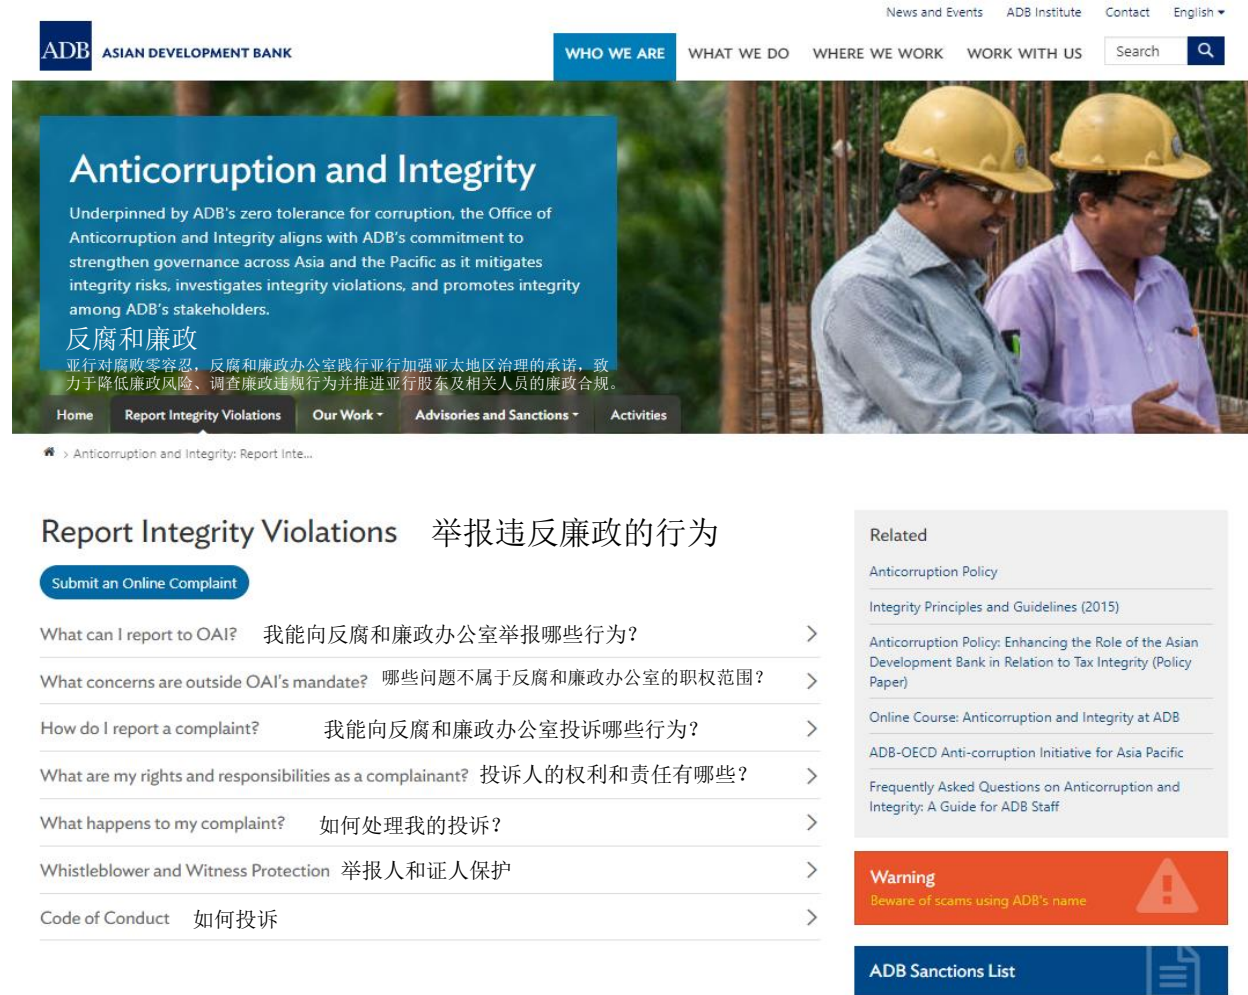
News and Events ADB Institute Contact English

ADB ASIAN DEVELOPMENT BANK

WHO WE ARE WHAT WE DO WHERE WE WORK WORK WITH US Search

Anticorruption and Integrity

Underpinned by ADB's zero tolerance for corruption, the Office of Anticorruption and Integrity aligns with ADB's commitment to strengthen governance across Asia and the Pacific as it mitigates integrity risks, investigates integrity violations, and promotes integrity among ADB's stakeholders.

反腐和廉政

亚行对腐败零容忍，反腐和廉政办公室践行亚行加强亚太地区治理的承诺，致力于降低廉政风险、调查廉政违规行为并推进亚行股东及相关人员的廉政合规。

Home Report Integrity Violations Our Work Advisories and Sanctions Activities

Anticorruption and Integrity: Report Inte...

Report Integrity Violations 举报违反廉政的行为

Submit an Online Complaint

What can I report to OAI? 我能向反腐和廉政办公室举报哪些行为？

What concerns are outside OAI's mandate? 哪些问题不属于反腐和廉政办公室的职权范围？

How do I report a complaint? 我能向反腐和廉政办公室投诉哪些行为？

What are my rights and responsibilities as a complainant? 投诉人的权利和责任有哪些？

What happens to my complaint? 如何处理我的投诉？

Whistleblower and Witness Protection 举报人和证人保护

Code of Conduct 如何投诉

Related

Anticorruption Policy

Integrity Principles and Guidelines (2015)

Anticorruption Policy: Enhancing the Role of the Asian Development Bank in Relation to Tax Integrity (Policy Paper)

Online Course: Anticorruption and Integrity at ADB

ADB-OECD Anti-corruption Initiative for Asia Pacific

Frequently Asked Questions on Anticorruption and Integrity: A Guide for ADB Staff

Warning
Beware of scams using ADB's name

ADB Sanctions List